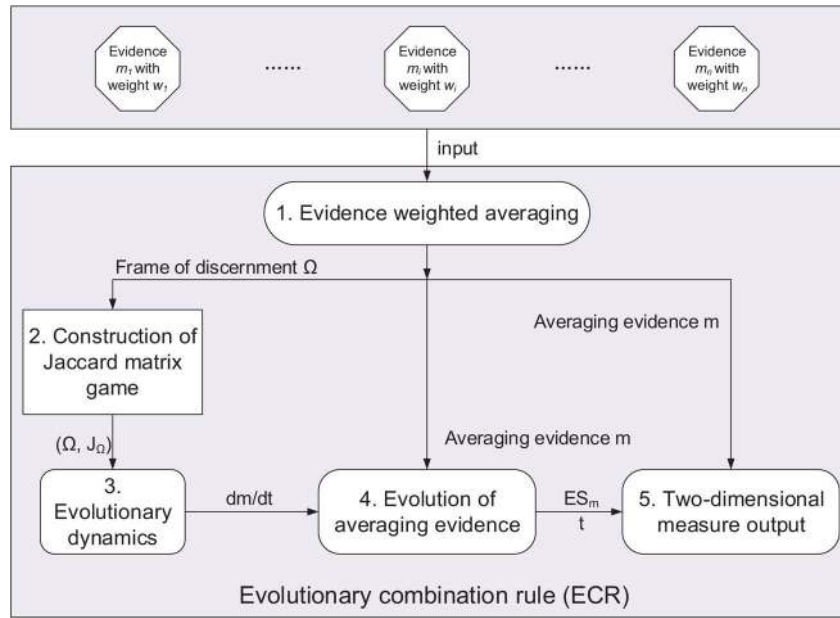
Evidence $m_1$ with weight $w_1$

......

Evidence $m_i$ with weight $w_i$

......

Evidence $m_n$ with weight $w_n$

input

1. Evidence weighted averaging

Frame of discernment Ω

2. Construction of Jaccard matrix game

Averaging evidence m

$(\Omega, J_\Omega)$

Averaging evidence m

3. Evolutionary dynamics

dm/dt

4. Evolution of averaging evidence

$ES_m$

t

5. Two-dimensional measure output

Evolutionary combination rule (ECR)